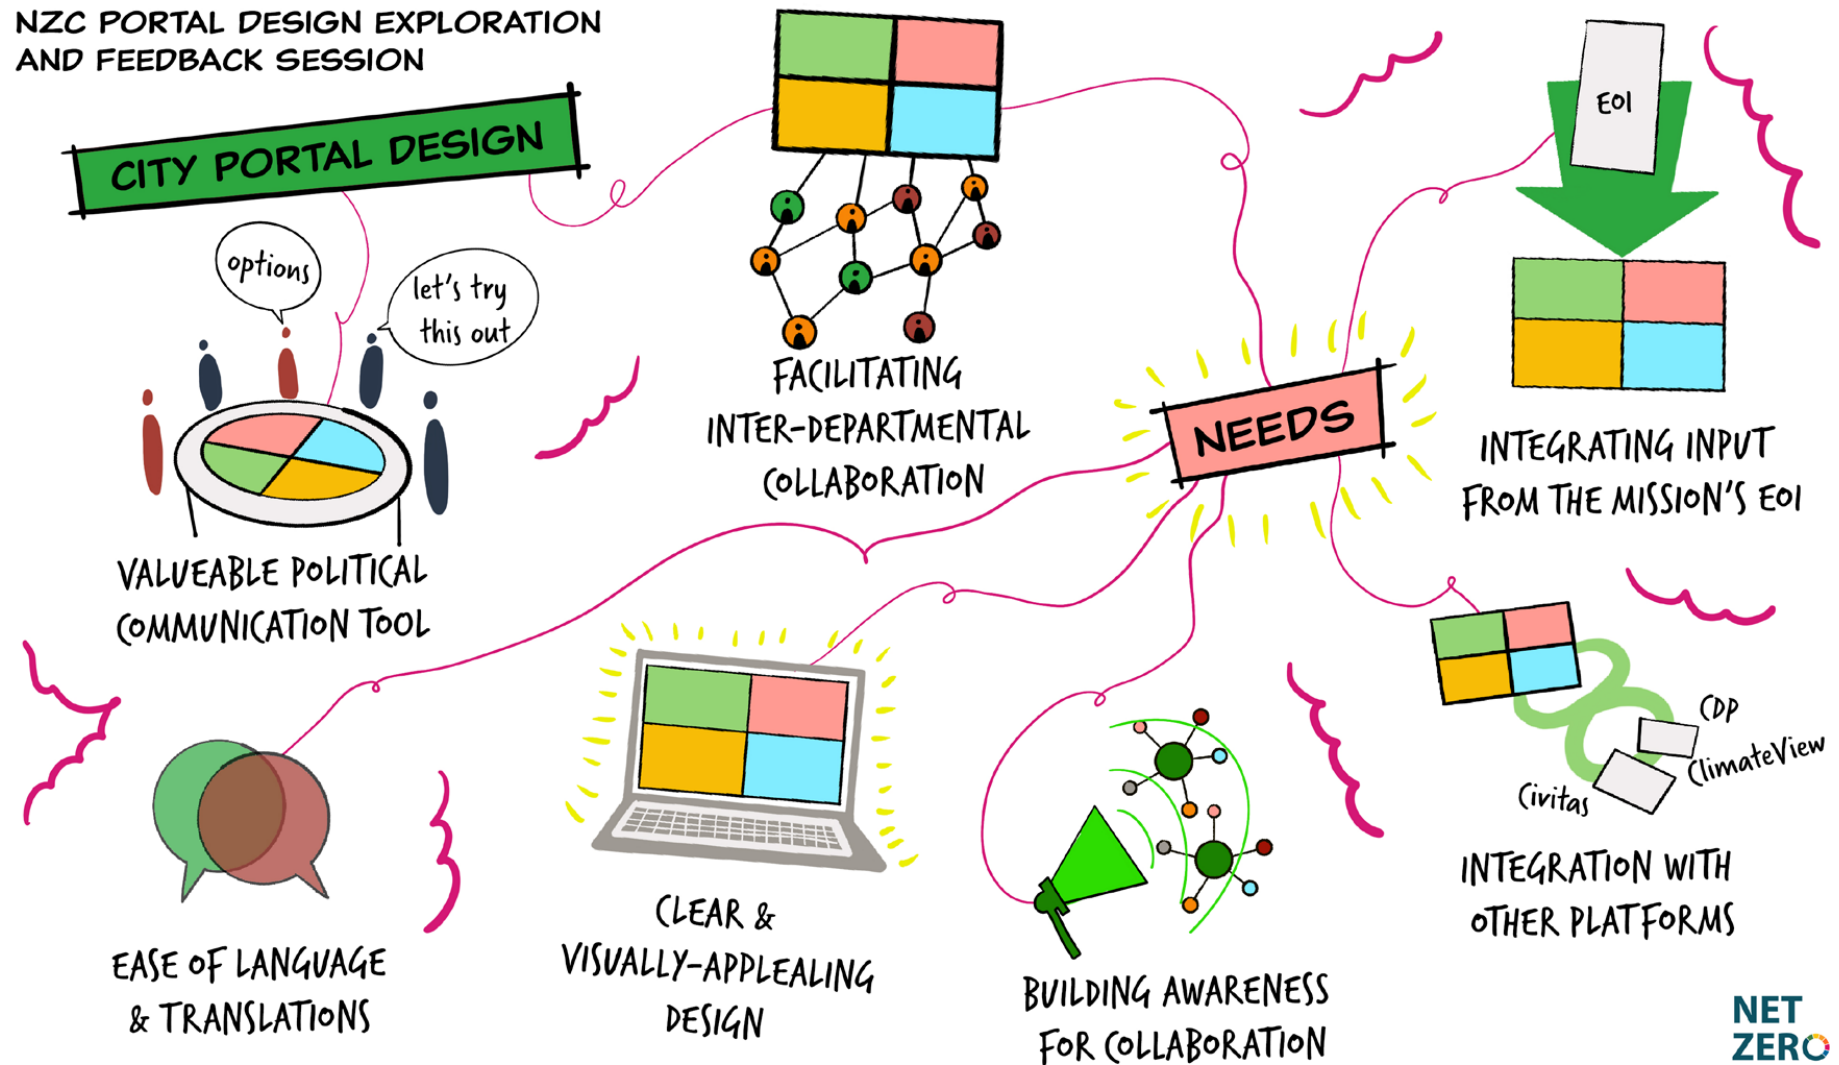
NZC PORTAL DESIGN EXPLORATION AND FEEDBACK SESSION

CITY PORTAL DESIGN

options

let's try this out

VALUEABLE POLITICAL COMMUNICATION TOOL

FACILITATING INTER-DEPARTMENTAL COLLABORATION

NEEDS

EOI

INTEGRATING INPUT FROM THE MISSION'S EOI

CDP

ClimateView

Civitas

INTEGRATION WITH OTHER PLATFORMS

EASE OF LANGUAGE & TRANSLATIONS

CLEAR & VISUALLY-APPLEALING DESIGN

BUILDING AWARENESS FOR COLLABORATION

NET ZERO